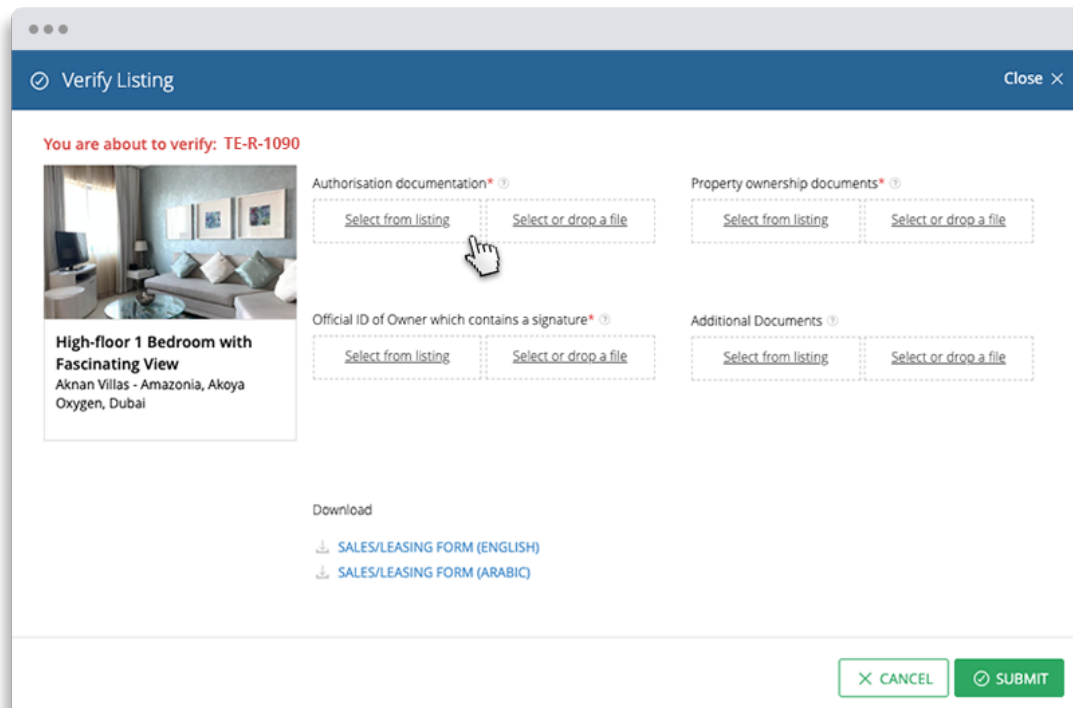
Verify Listing

Close ×

You are about to verify: TE-R-1090

High-floor 1 Bedroom with Fascinating View
Aknan Villas - Amazonia, Akoya Oxygen, Dubai

Authorisation documentation*
Select from listing | Select or drop a file

Property ownership documents*
Select from listing | Select or drop a file

Official ID of Owner which contains a signature*
Select from listing | Select or drop a file

Additional Documents
Select from listing | Select or drop a file

Download

SALES/LEASING FORM (ENGLISH)
SALES/LEASING FORM (ARABIC)

× CANCEL
SUBMIT